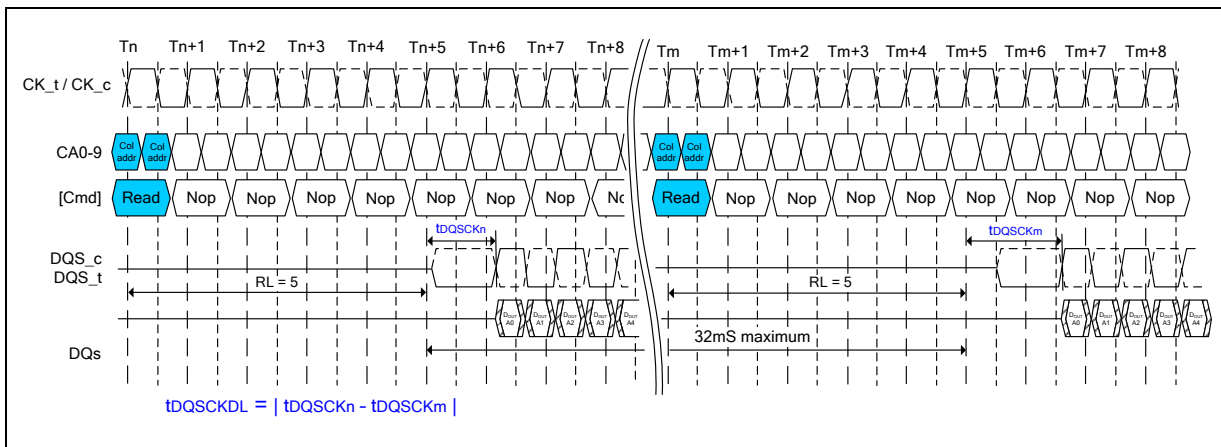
Tn Tn+1 Tn+2 Tn+3 Tn+4 Tn+5 Tn+6 Tn+7 Tn+8 Tm Tm+1 Tm+2 Tm+3 Tm+4 Tm+5 Tm+6 Tm+7 Tm+8

CK_t / CK_c

CA0-9 Col addr Col addr Col addr Col addr

[Cmd] Read Nop Nop Nop Nop Nop Nop Nop Nc Read Nop Nop Nop Nop Nop Nop Nop Nop

tDQSCKn tDQSCKm

DQS_c
DQS_t

RL = 5 RL = 5

$D_{OUT}$ A0 $D_{OUT}$ A1 $D_{OUT}$ A2 $D_{OUT}$ A3 $D_{OUT}$ A4 $D_{OUT}$ A0 $D_{OUT}$ A1 $D_{OUT}$ A2 $D_{OUT}$ A3 $D_{OUT}$ A4

DQs 32mS maximum

tDQSCKDL = | tDQSCKn - tDQSCKm |